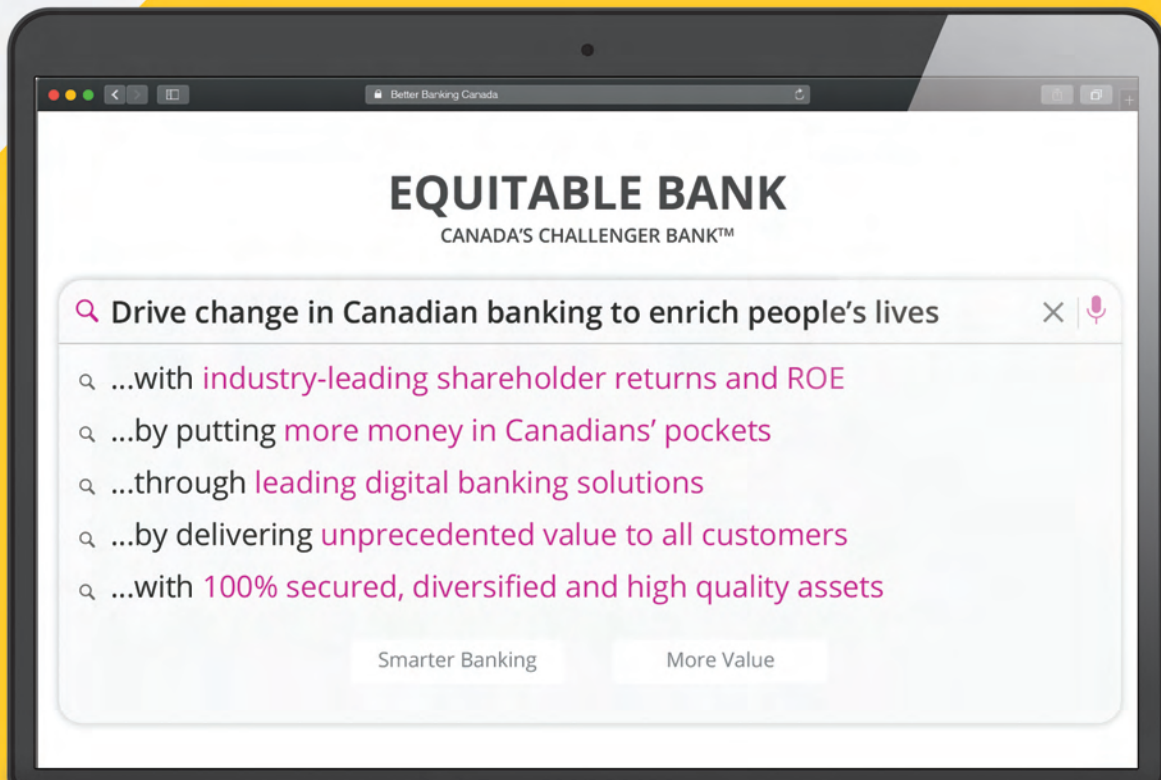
Better Banking Canada

EQUITABLE BANK
CANADA'S CHALLENGER BANK™

Drive change in Canadian banking to enrich people's lives

...with industry-leading shareholder returns and ROE
...by putting more money in Canadians' pockets
...through leading digital banking solutions
...by delivering unprecedented value to all customers
...with 100% secured, diversified and high quality assets

Smarter Banking
More Value